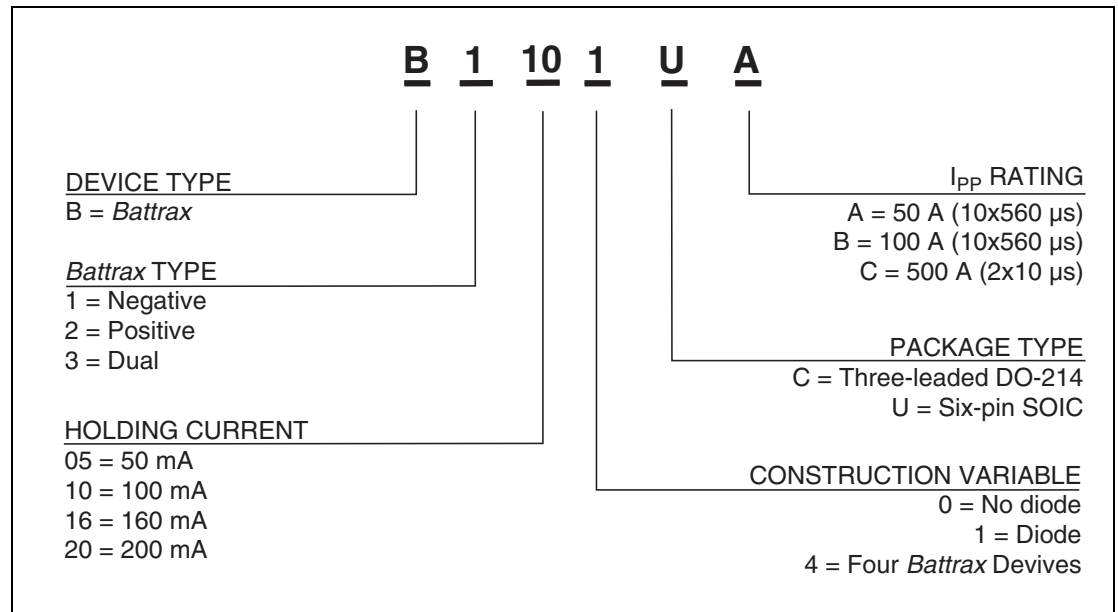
B 1 10 1 U A

DEVICE TYPE
B = *Battrax*

*Battrax* TYPE
1 = Negative
2 = Positive
3 = Dual

HOLDING CURRENT
05 = 50 mA
10 = 100 mA
16 = 160 mA
20 = 200 mA

$I_{PP}$ RATING
A = 50 A (10x560 μs)
B = 100 A (10x560 μs)
C = 500 A (2x10 μs)

PACKAGE TYPE
C = Three-leaded DO-214
U = Six-pin SOIC

CONSTRUCTION VARIABLE
0 = No diode
1 = Diode
4 = Four *Battrax* Devives